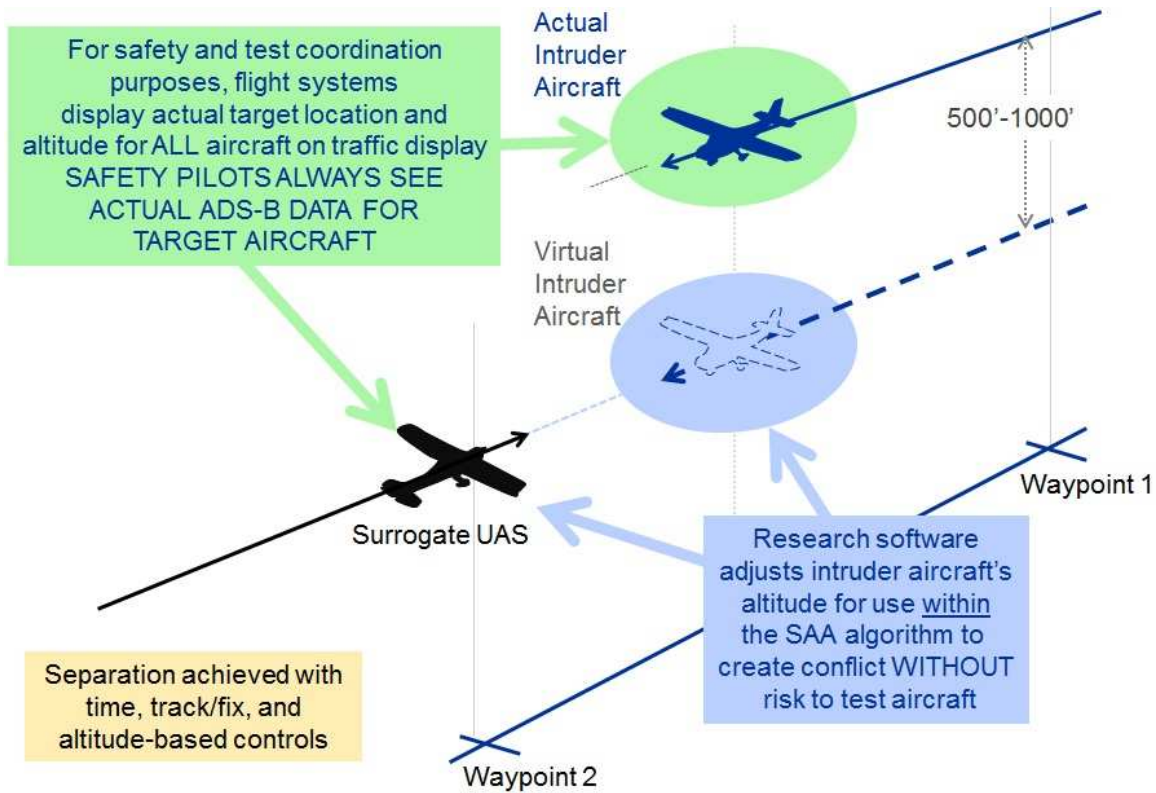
For safety and test coordination purposes, flight systems display actual target location and altitude for ALL aircraft on traffic display SAFETY PILOTS ALWAYS SEE ACTUAL ADS-B DATA FOR TARGET AIRCRAFT

Actual Intruder Aircraft

500'-1000'

Virtual Intruder Aircraft

Surrogate UAS

Waypoint 1

Research software adjusts intruder aircraft's altitude for use within the SAA algorithm to create conflict WITHOUT risk to test aircraft

Separation achieved with time, track/fix, and altitude-based controls

Waypoint 2